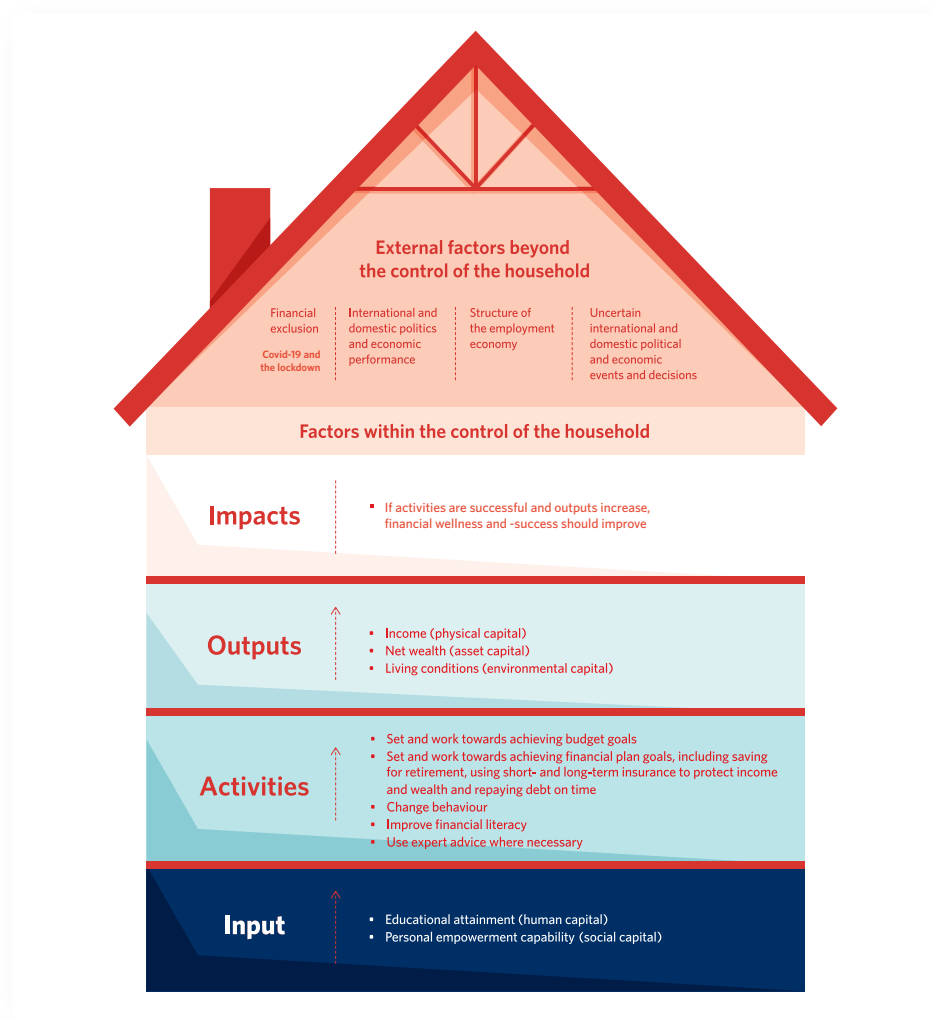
External factors beyond the control of the household

Financial exclusion

Covid-19 and the lockdown

International and domestic politics and economic performance

Structure of the employment economy

Uncertain international and domestic political and economic events and decisions

Factors within the control of the household

Impacts

- If activities are successful and outputs increase, financial wellness and -success should improve

Outputs

- Income (physical capital)
- Net wealth (asset capital)
- Living conditions (environmental capital)

Activities

- Set and work towards achieving budget goals
- Set and work towards achieving financial plan goals, including saving for retirement, using short- and long-term insurance to protect income and wealth and repaying debt on time
- Change behaviour
- Improve financial literacy
- Use expert advice where necessary

Input

- Educational attainment (human capital)
- Personal empowerment capability (social capital)